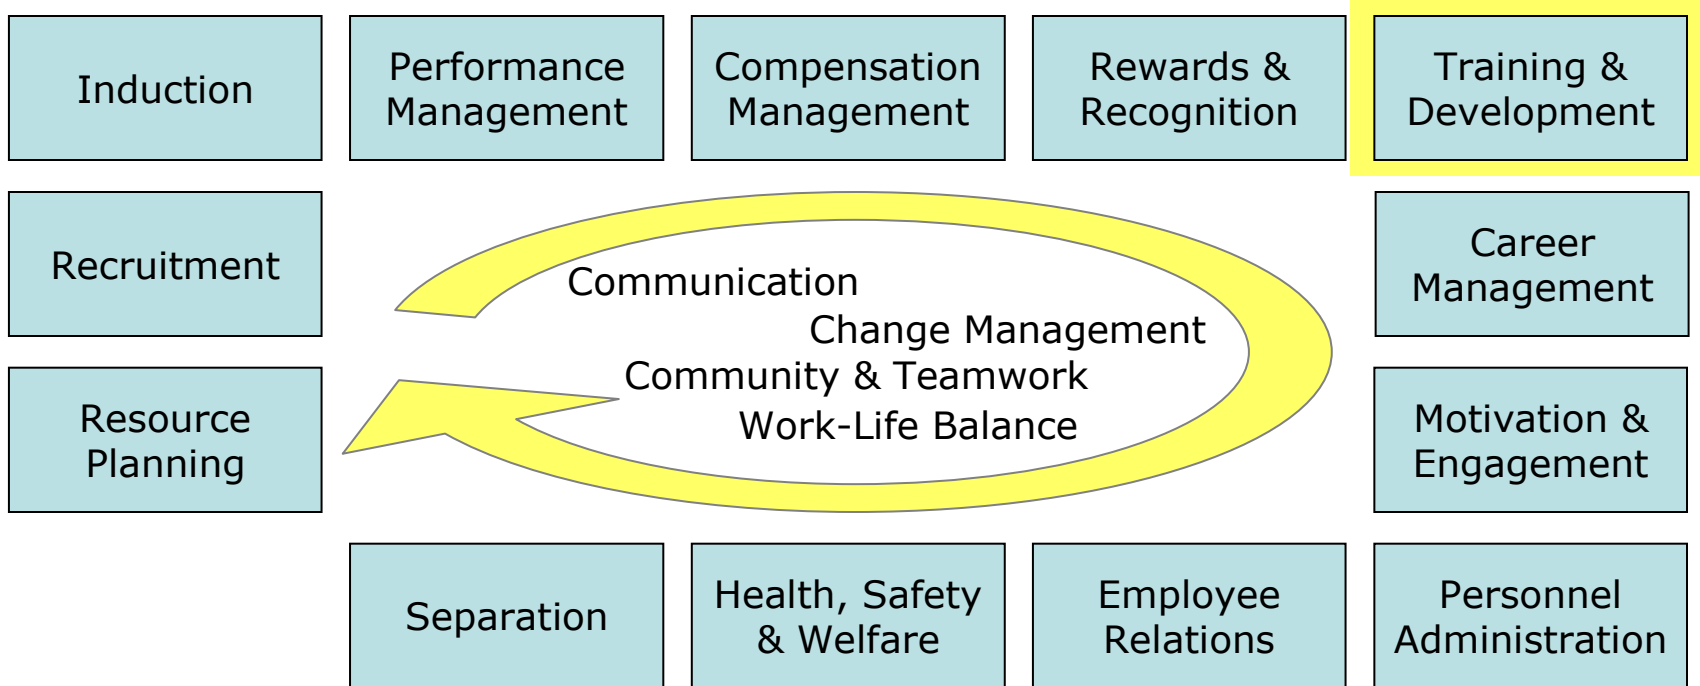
Induction

Performance Management

Compensation Management

Rewards & Recognition

Training & Development

Recruitment

Communication

Change Management

Community & Teamwork

Work-Life Balance

Career Management

Resource Planning

Motivation & Engagement

Separation

Health, Safety & Welfare

Employee Relations

Personnel Administration